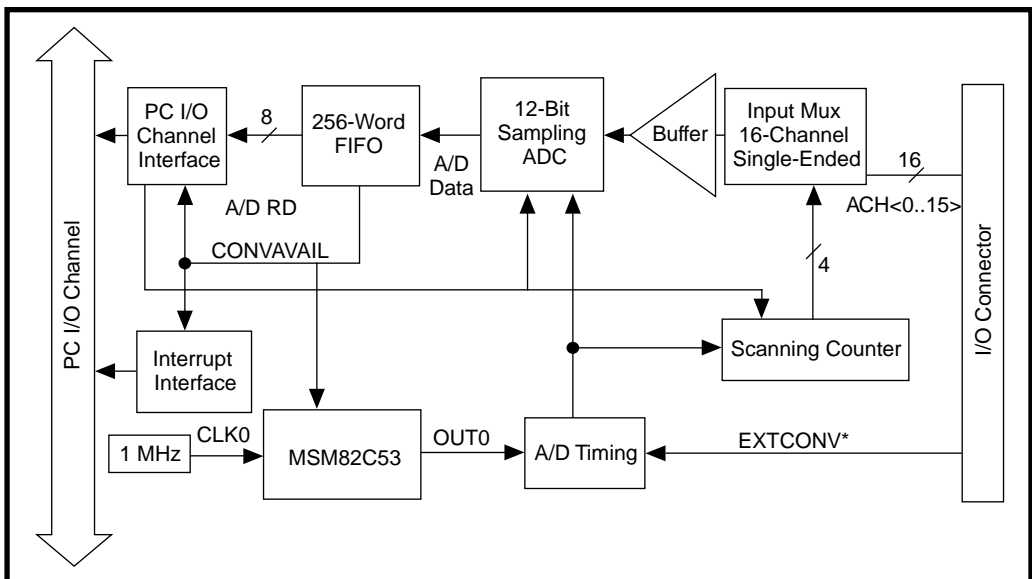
PC I/O Channel

PC I/O Channel Interface

8

256-Word FIFO

A/D Data

12-Bit Sampling ADC

Buffer

Input Mux 16-Channel Single-Ended

16

ACH<0..15>

I/O Connector

A/D RD

CONVAVAIL

4

Scanning Counter

Interrupt Interface

1 MHz

CLK0

MSM82C53

OUT0

A/D Timing

EXTCONV*